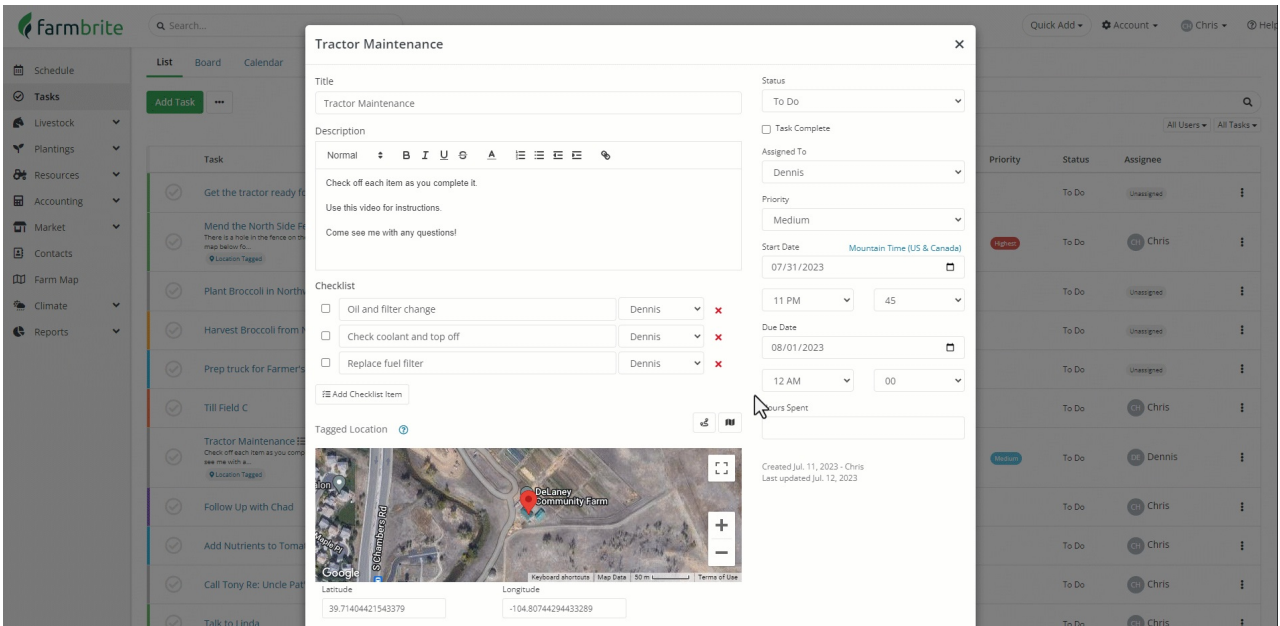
farmbrite

Search...

Quick Add ▾ Account ▾ CH Chris ▾ Help

Schedule
Tasks
Livestock
Plantings
Resources
Accounting
Market
Contacts
Farm Map
Climate
Reports

List Board Calendar

Add Task ···

All Users ▾ All Tasks ▾

| | Task | Priority | Status | Assignee |
|---|---|---|---|---|
| | Get the tractor ready f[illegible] | | To Do | Unassigned |
| | Mend the North Side F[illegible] There is a hole in the fence on th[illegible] map below fo... Location Tagged | Highest | To Do | CH Chris |
| | Plant Broccoli in North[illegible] | | To Do | Unassigned |
| | Harvest Broccoli from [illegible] | | To Do | Unassigned |
| | Prep truck for Farmer's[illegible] | | To Do | Unassigned |
| | Till Field C | | To Do | CH Chris |
| | Tractor Maintenance Check off each item as you comp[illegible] see me with a... Location Tagged | Medium | To Do | DE Dennis |
| | Follow Up with Chad | | To Do | CH Chris |
| | Add Nutrients to Toma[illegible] | | To Do | CH Chris |
| | Call Tony Re: Uncle Pat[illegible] | | To Do | CH Chris |
| | Talk to Linda | | To Do | CH Chris |

Tractor Maintenance ×

Title
Tractor Maintenance

Description
Normal B I U S A

Check off each item as you complete it.

Use this video for instructions.

Come see me with any questions!

Checklist
Oil and filter change Dennis ×
Check coolant and top off Dennis ×
Replace fuel filter Dennis ×

Add Checklist Item

Tagged Location ?

DeLaney Community Farm
S Chambers Rd
Google
Keyboard shortcuts Map Data 50 m Terms of Use

Latitude
39.71404421543379
Longitude
-104.80744294433289

Status
To Do
Task Complete
Assigned To
Dennis
Priority
Medium
Start Date Mountain Time (US & Canada)
07/31/2023
11 PM 45
Due Date
08/01/2023
12 AM 00
Hours Spent

Created Jul. 11, 2023 - Chris
Last updated Jul. 12, 2023